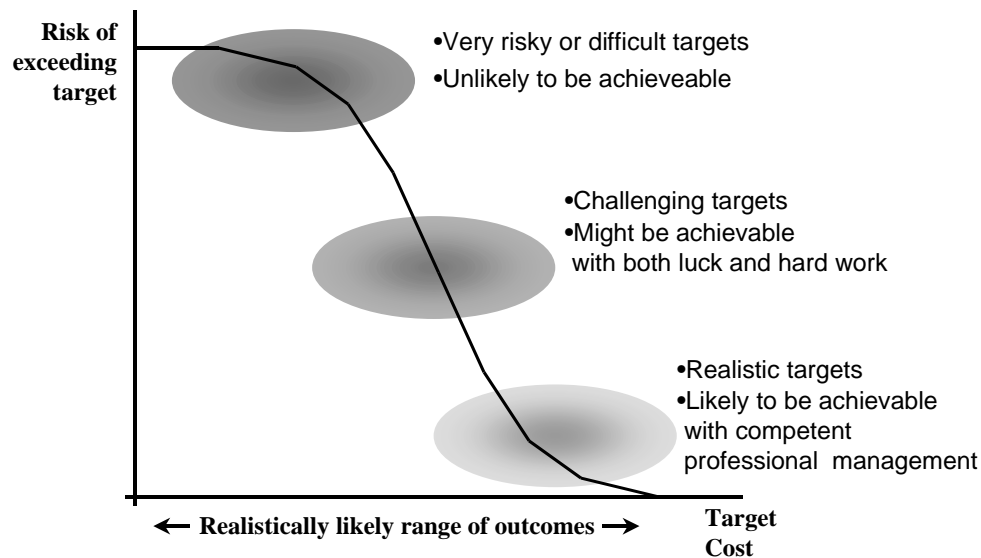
Risk of exceeding target

•Very risky or difficult targets
•Unlikely to be achieveable

•Challenging targets
•Might be achievable with both luck and hard work

•Realistic targets
•Likely to be achievable with competent professional management

← Realistically likely range of outcomes →

Target Cost